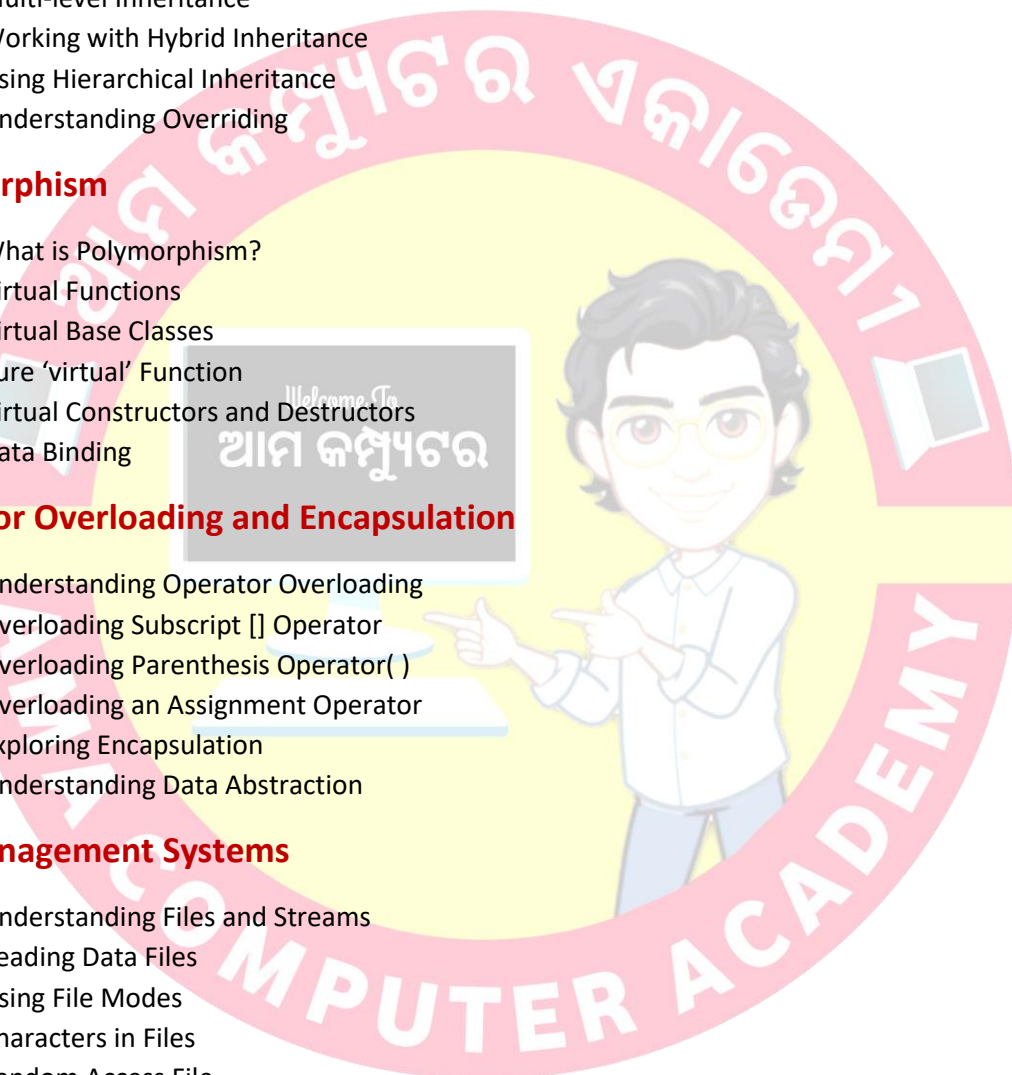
ulti-level Inheritance
Vorking with Hybrid Inheritance
sing Hierarchical Inheritance
nderstanding Overriding

rphism

Vhat is Polymorphism?
irtual Functions
irtual Base Classes
ure 'virtual' Function
irtual Constructors and Destructors
ata Binding

Welcome To
ଆମ କମ୍ପ୍ୟୁଟର

or Overloading and Encapsulation

nderstanding Operator Overloading
verloading Subscript [] Operator
verloading Parenthesis Operator( )
verloading an Assignment Operator
xploring Encapsulation
nderstanding Data Abstraction

nagement Systems

nderstanding Files and Streams
eading Data Files
sing File Modes
haracters in Files
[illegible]

ଆମ କମ୍ପ୍ୟୁଟର ଏକାଡେମୀ
MPUTER ACADEMY